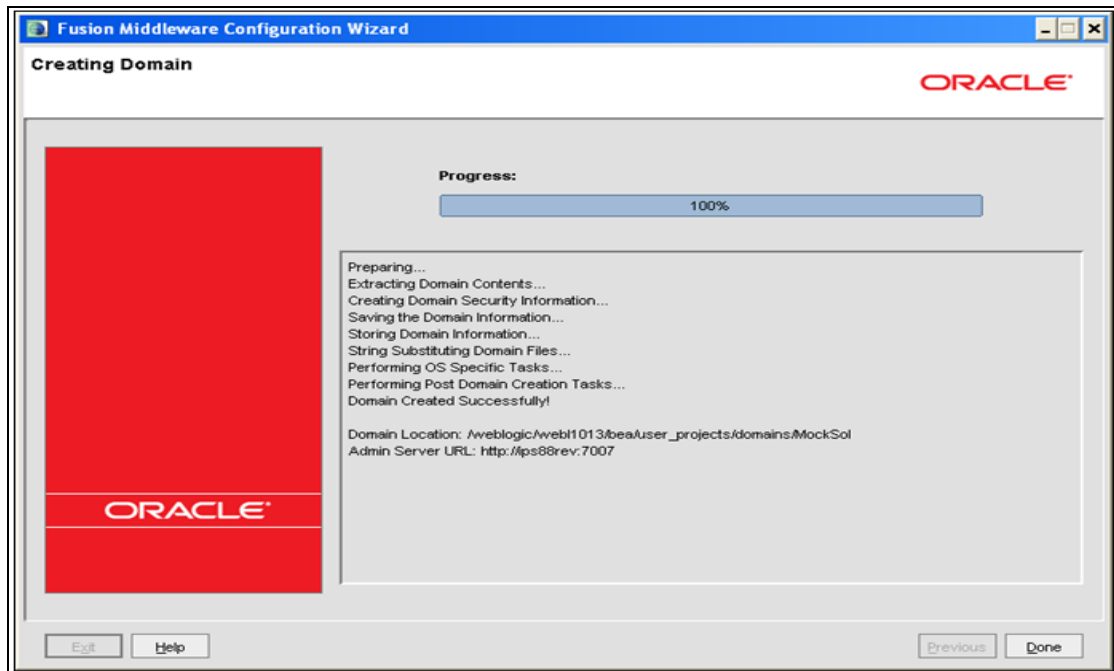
Fusion Middleware Configuration Wizard

Creating Domain

ORACLE

Progress:

100%

Preparing...
Extracting Domain Contents...
Creating Domain Security Information...
Saving the Domain Information...
Storing Domain Information...
String Substituting Domain Files...
Performing OS Specific Tasks...
Performing Post Domain Creation Tasks...
Domain Created Successfully!

Domain Location: /weblogic/webl1013/bea/user_projects/domains/MockSol
Admin Server URL: http://ps88rev:7007

ORACLE

Exit Help

Previous Done